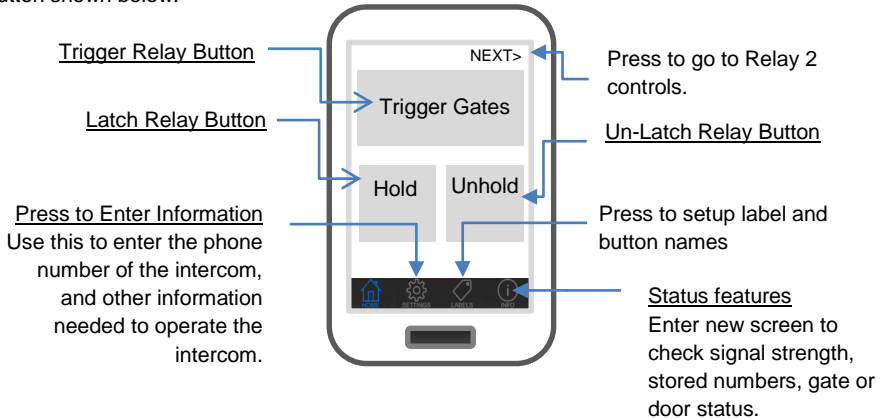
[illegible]utton shown below.

Trigger Relay Button

Latch Relay Button

Press to Enter Information
Use this to enter the phone number of the intercom, and other information needed to operate the intercom.

NEXT>

Trigger Gates

Hold

Unhold

HOME SETTINGS LABELS INFO

Press to go to Relay 2 controls.

Un-Latch Relay Button

Press to setup label and button names

Status features
Enter new screen to check signal strength, stored numbers, gate or door status.